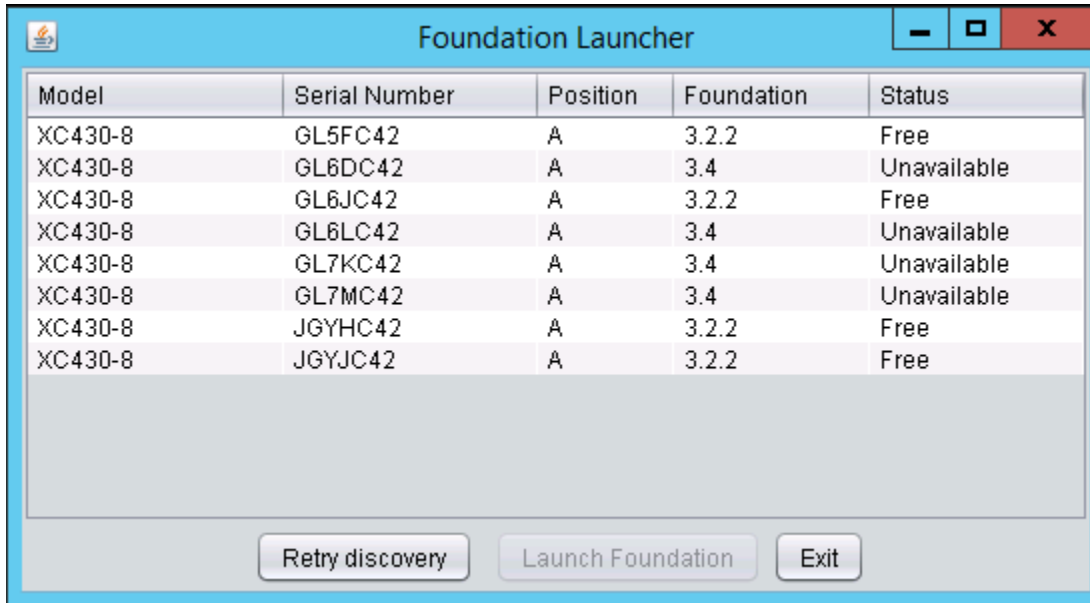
Foundation Launcher

| Model | Serial Number | Position | Foundation | Status |
|---|---|---|---|---|
| XC430-8 | GL5FC42 | A | 3.2.2 | Free |
| XC430-8 | GL6DC42 | A | 3.4 | Unavailable |
| XC430-8 | GL6JC42 | A | 3.2.2 | Free |
| XC430-8 | GL6LC42 | A | 3.4 | Unavailable |
| XC430-8 | GL7KC42 | A | 3.4 | Unavailable |
| XC430-8 | GL7MC42 | A | 3.4 | Unavailable |
| XC430-8 | JGYHC42 | A | 3.2.2 | Free |
| XC430-8 | JGYJC42 | A | 3.2.2 | Free |

Retry discovery
Launch Foundation
Exit